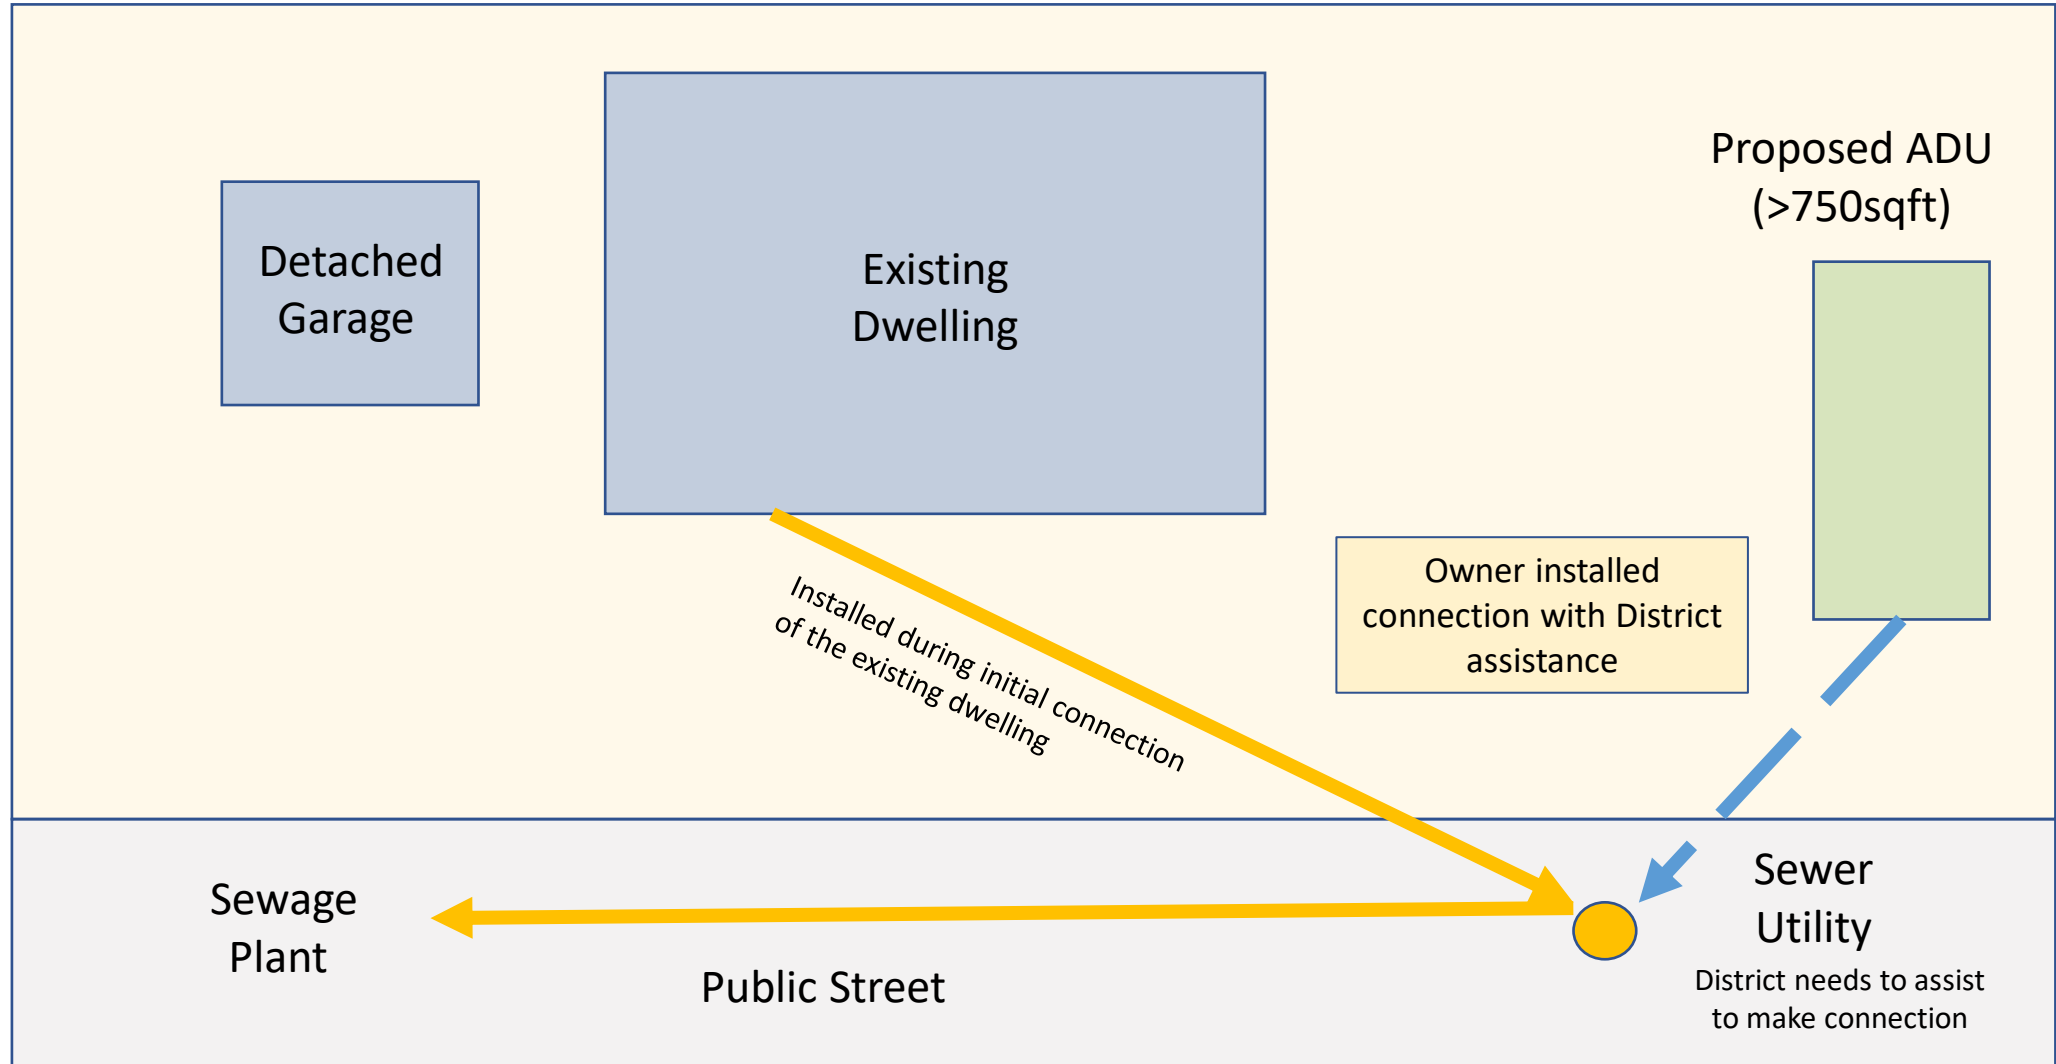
Detached Garage

Existing Dwelling

Proposed ADU (>750sqft)

Installed during initial connection of the existing dwelling

Owner installed connection with District assistance

Sewage Plant

Public Street

Sewer Utility

District needs to assist to make connection